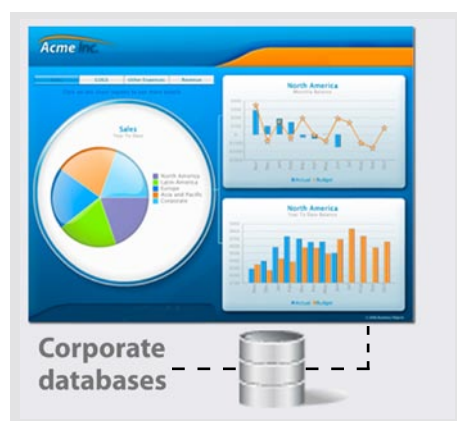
Acme Inc.

COGS | Other Expenses | Revenue

Sales
Year To Date

North America
Latin America
Europe
Asia and Pacific
Corporate

North America
Monthly Balance

Actual Budget

North America
Year To Date Balance

Actual Budget

Corporate databases